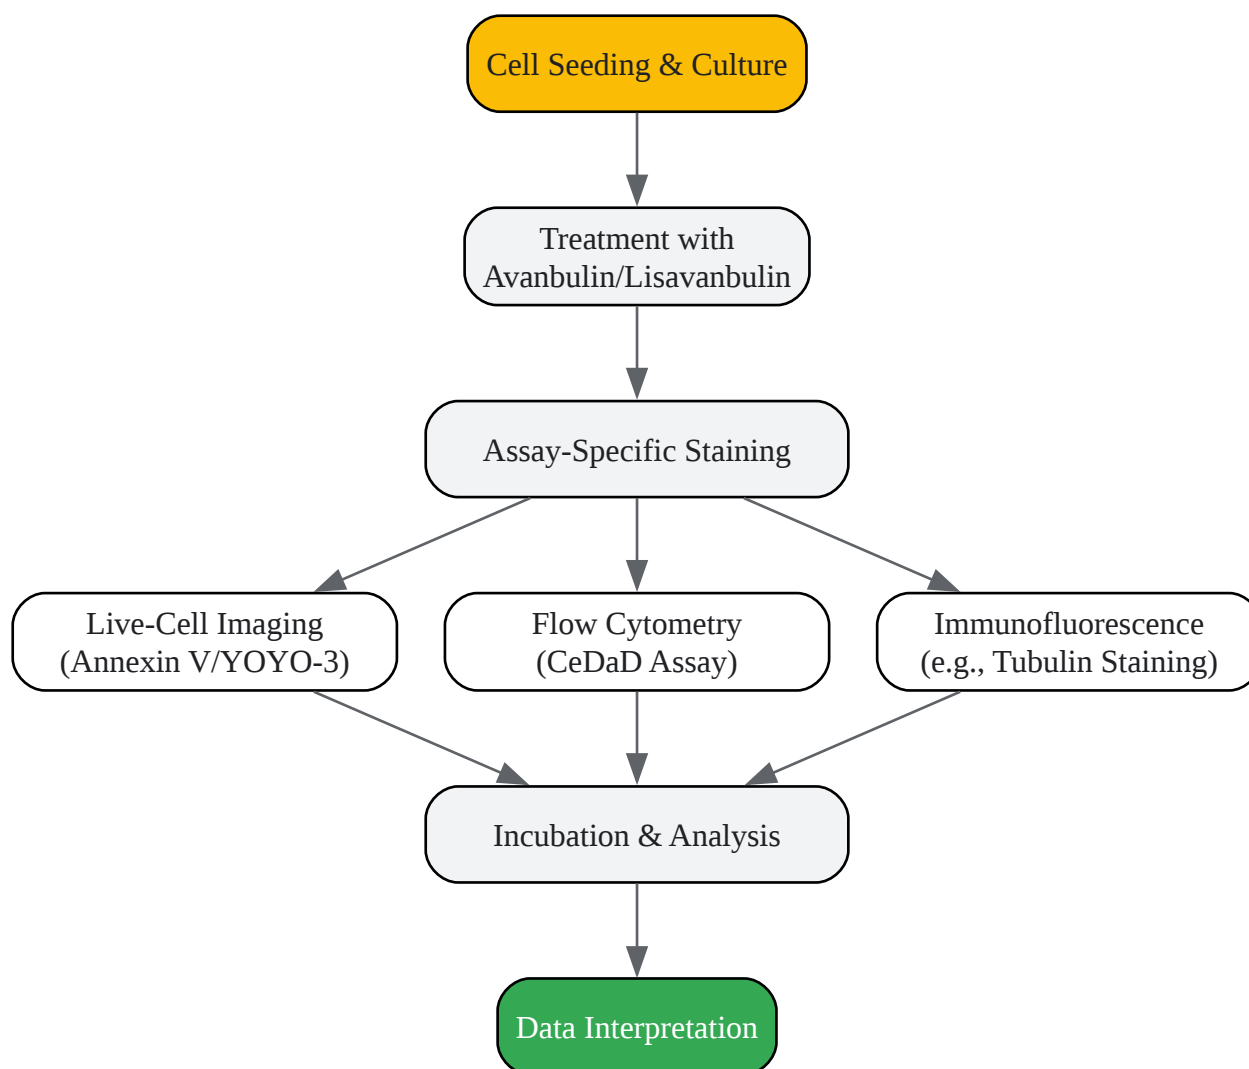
Cell Seeding & Culture

Treatment with Avanbulin/Lisavanbulin

Assay-Specific Staining

Live-Cell Imaging (Annexin V/YOYO-3)

Flow Cytometry (CeDaD Assay)

Immunofluorescence (e.g., Tubulin Staining)

Incubation & Analysis

Data Interpretation